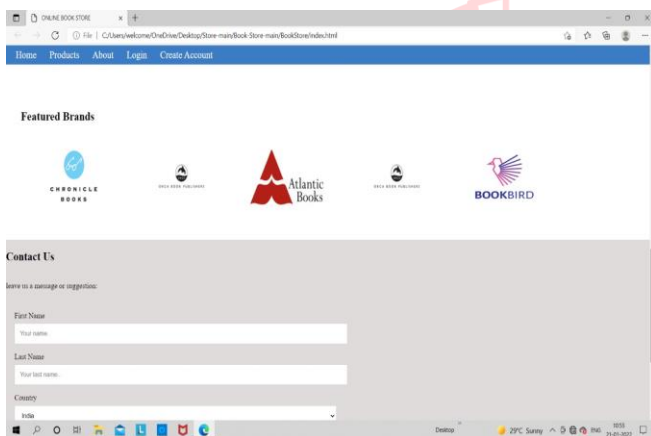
ONLINE BOOK STORE

File | C:/Users/welcome/OneDrive/Desktop/Store-main/Book-Store-main/BookStore/index.html

Home Products About Login Create Account

Featured Brands

CHRONICLE BOOKS

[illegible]

Atlantic Books

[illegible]

BOOKBIRD

Contact Us

leave us a message or suggestion:

First Name

Your name..

Last Name

Your last name..

Country

India

Desktop

29°C Sunny

ENG

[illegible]
21-01-2022